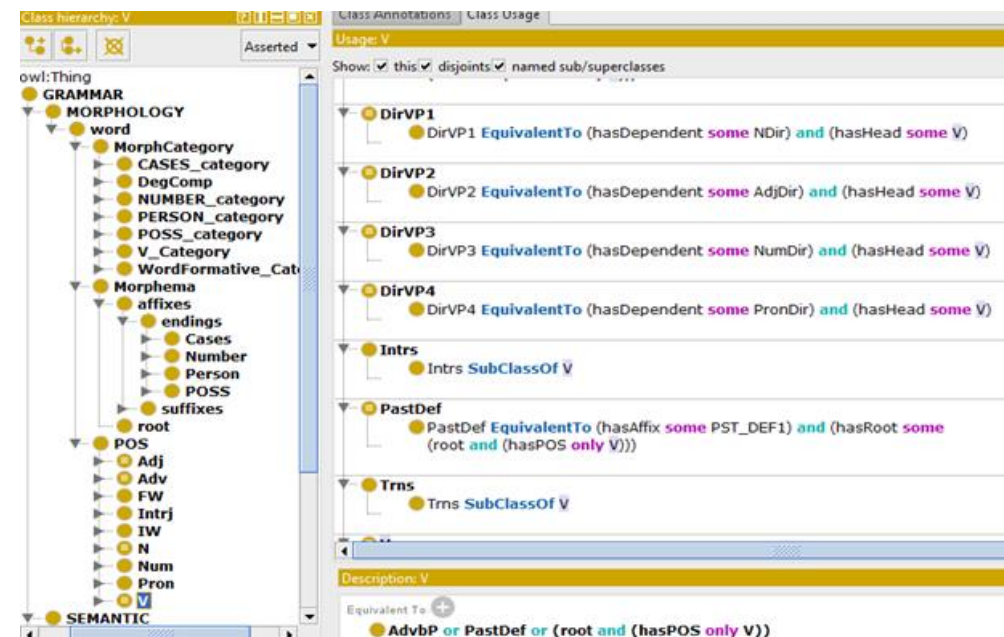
Class hierarchy: V

Asserted

owl:Thing
GRAMMAR
MORPHOLOGY
word
MorphCategory
CASES_category
DegComp
NUMBER_category
PERSON_category
POSS_category
V_Category
WordFormative_Cat
Morphema
affixes
endings
Cases
Number
Person
POSS
suffixes
root
POS
Adj
Adv
FW
Intrj
IW
N
Num
Pron
V
SEMANTIC

Class Annotations | Class Usage

Usage: V

Show: this disjoints named sub/superclasses

DirVP1
DirVP1 EquivalentTo (hasDependent some NDir) and (hasHead some V)

DirVP2
DirVP2 EquivalentTo (hasDependent some AdjDir) and (hasHead some V)

DirVP3
DirVP3 EquivalentTo (hasDependent some NumDir) and (hasHead some V)

DirVP4
DirVP4 EquivalentTo (hasDependent some PronDir) and (hasHead some V)

Intrs
Intrs SubClassOf V

PastDef
PastDef EquivalentTo (hasAffix some PST_DEF1) and (hasRoot some (root and (hasPOS only V)))

Trns
Trns SubClassOf V

Description: V

Equivalent To

AdvbP or PastDef or (root and (hasPOS only V))